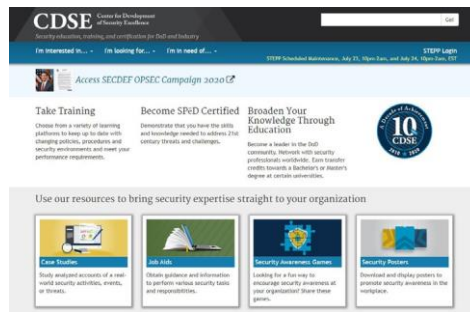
CDSE Center for Development of Security Excellence

Security education, training, and certification for DoD and Industry

Go

I'm interested in... I'm looking for... I'm in need of...

STEPP Login

STEPP Scheduled Maintenance, July 31, 10pm Eam, and July 24, 10pm Eam, EST

Access SECDEF OPSEC Campaign 2020

Take Training

Choose from a variety of learning platforms to keep up to date with changing policies, procedures and security environments and meet your performance requirements.

Become SPēD Certified

Demonstrate that you have the skills and knowledge needed to address 21st century threats and challenges.

Broaden Your Knowledge Through Education

Become a leader in the DoD community. Network with security professionals worldwide. Earn transfer credits towards a Bachelor's or Master's degree at certain universities.

A Decade of Achievement 10 CDSE 2010 - 2020

Use our resources to bring security expertise straight to your organization

Case Studies

Study analyzed accounts of a real-world security activities, events, or threats.

Job Aids

Obtain guidance and information to perform various security tasks and responsibilities.

Security Awareness Games

Looking for a fun way to encourage security awareness at your organization? Share these games.

Security Posters

Download and display posters to promote security awareness in the workplace.